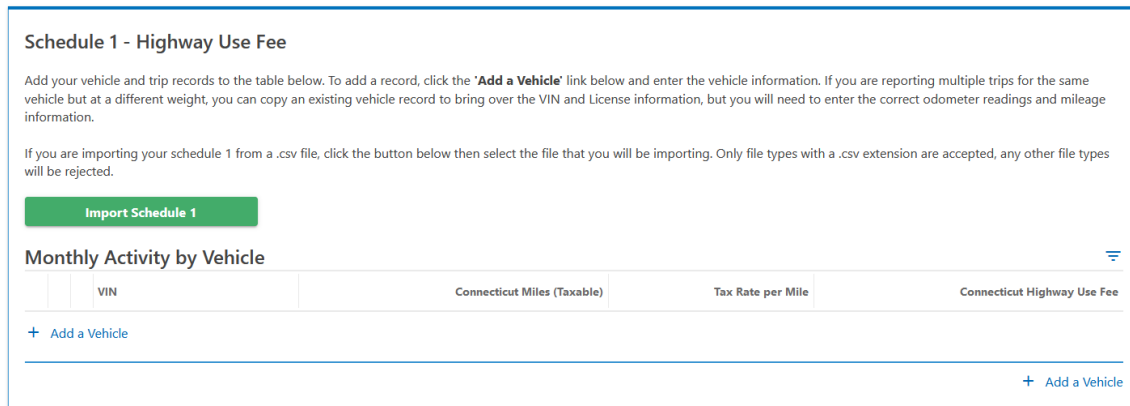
Schedule 1 - Highway Use Fee

Add your vehicle and trip records to the table below. To add a record, click the 'Add a Vehicle' link below and enter the vehicle information. If you are reporting multiple trips for the same vehicle but at a different weight, you can copy an existing vehicle record to bring over the VIN and License information, but you will need to enter the correct odometer readings and mileage information.

If you are importing your schedule 1 from a .csv file, click the button below then select the file that you will be importing. Only file types with a .csv extension are accepted, any other file types will be rejected.

Import Schedule 1

Monthly Activity by Vehicle

| | | VIN | Connecticut Miles (Taxable) | Tax Rate per Mile | Connecticut Highway Use Fee |
|---|---|---|---|---|---|

+ Add a Vehicle

+ Add a Vehicle